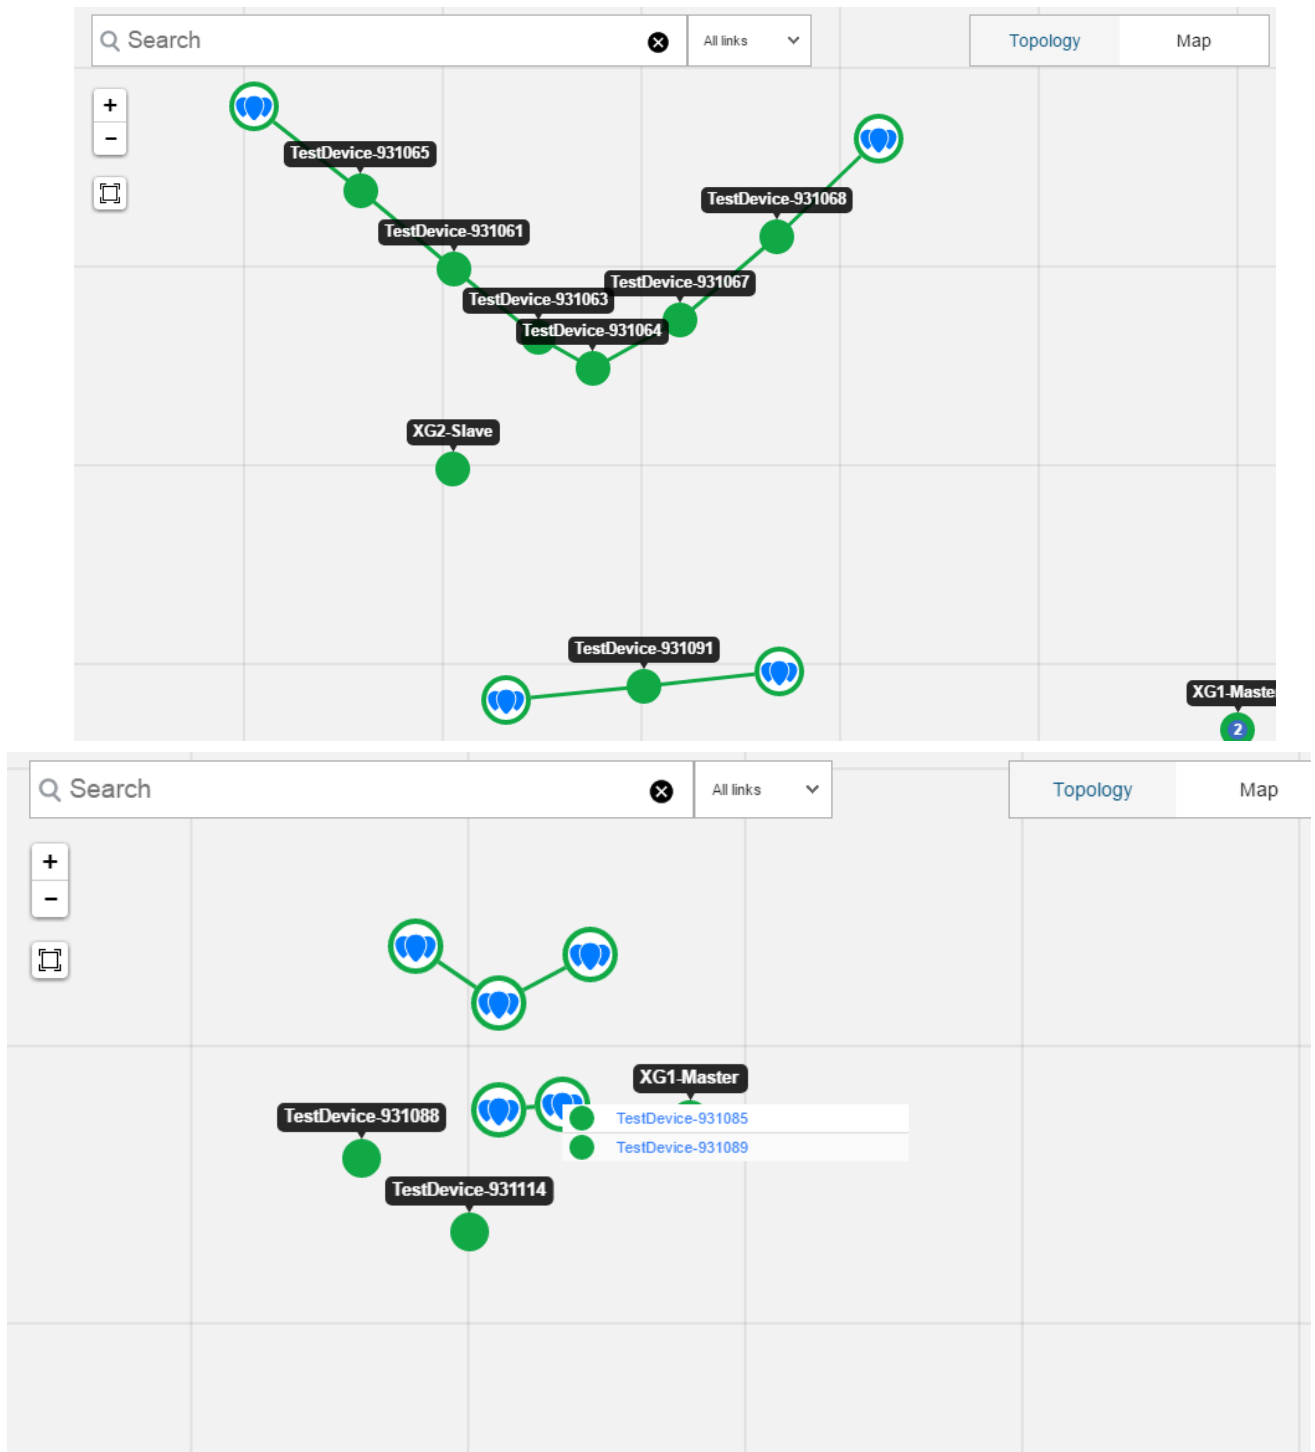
Search

All links

Topology

Map

+

-

TestDevice-931065

TestDevice-931068

TestDevice-931061

TestDevice-931067

TestDevice-931063

TestDevice-931064

XG2-Slave

TestDevice-931091

XG1-Maste

2

Search

All links

Topology

Map

+

-

XG1-Master

TestDevice-931088

TestDevice-931085

TestDevice-931089

TestDevice-931114